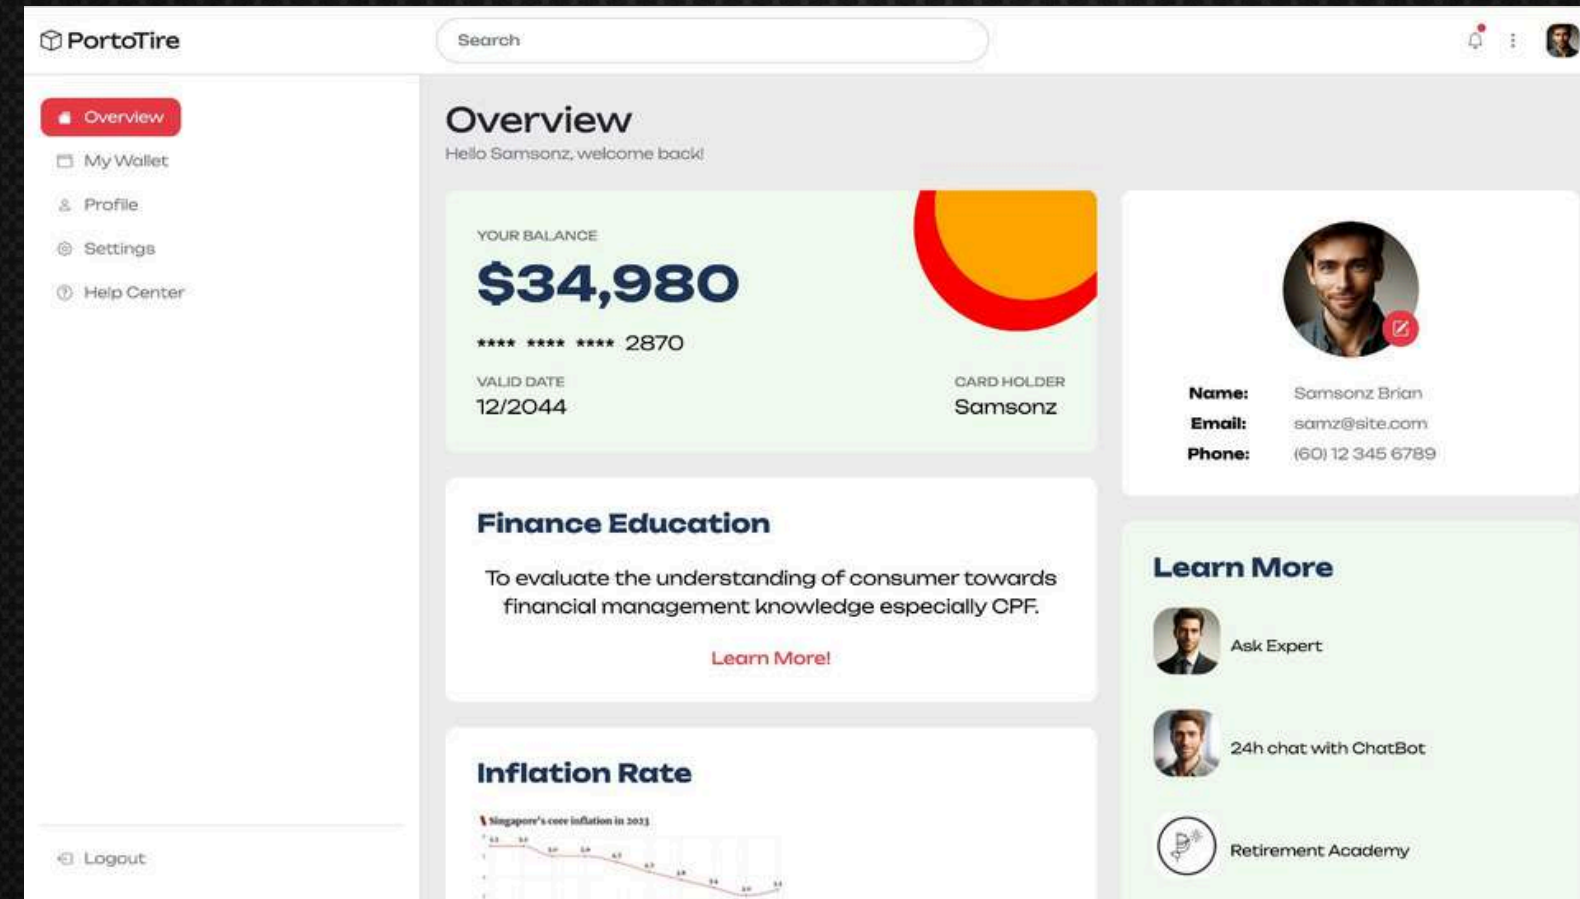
PortoTire

Search

Overview
My Wallet
Profile
Settings
Help Center

Logout

Overview
Hello Samsonz, welcome back!

YOUR BALANCE
$34,980
**** **** **** 2870
VALID DATE
12/2044
CARD HOLDER
Samsonz

Name: Samsonz Brian
Email: samz@site.com
Phone: (60) 12 345 6789

Finance Education
To evaluate the understanding of consumer towards financial management knowledge especially CPF.
Learn More!

Learn More
Ask Expert
24h chat with ChatBot
Retirement Academy

Inflation Rate
Singapore's core inflation in 2023
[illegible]